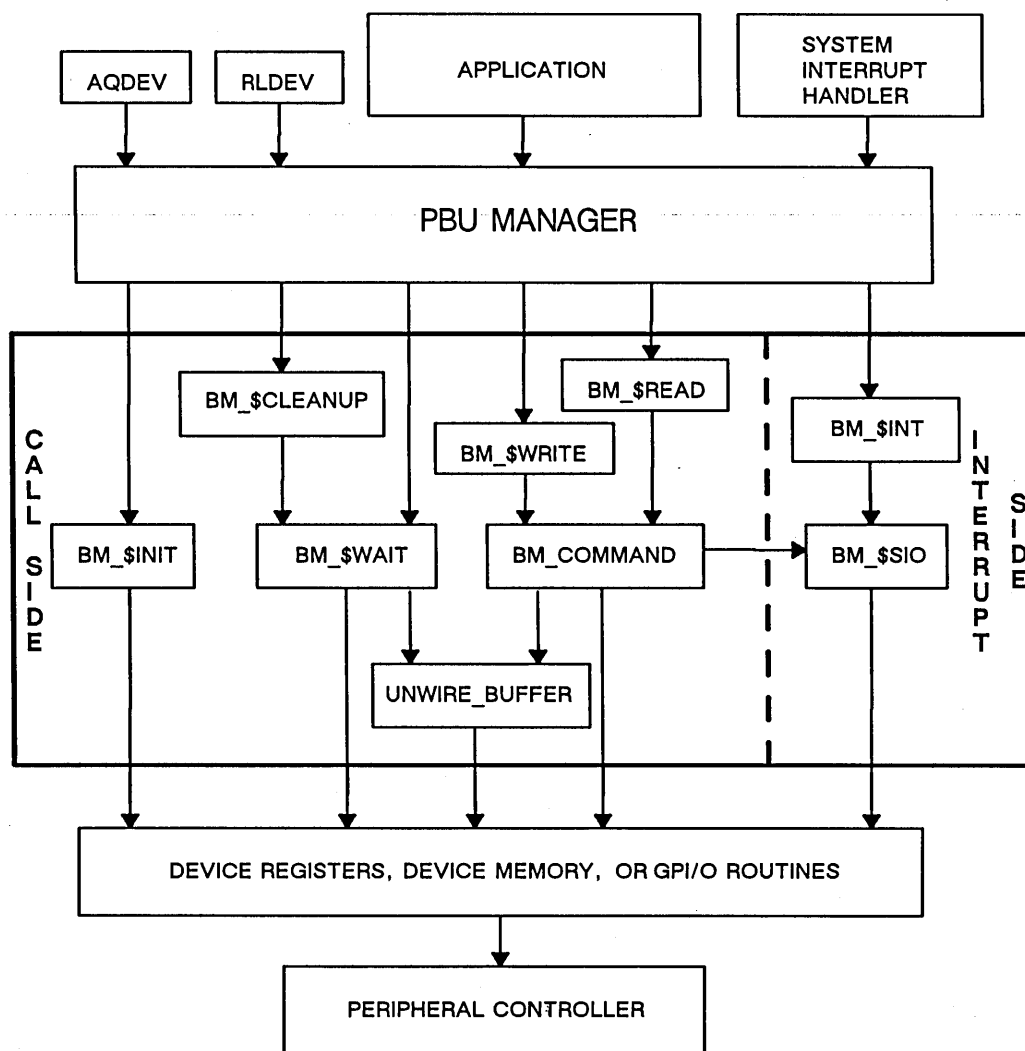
AQDEV

RLDEV

APPLICATION

SYSTEM INTERRUPT HANDLER

PBU MANAGER

CALL SIDE

BM_$CLEANUP

BM_$READ

BM_$WRITE

BM_$INT

INTERRUPT

SIDE

BM_$INIT

BM_$WAIT

BM_COMMAND

BM_$SIO

UNWIRE_BUFFER

DEVICE REGISTERS, DEVICE MEMORY, OR GPI/O ROUTINES

PERIPHERAL CONTROLLER